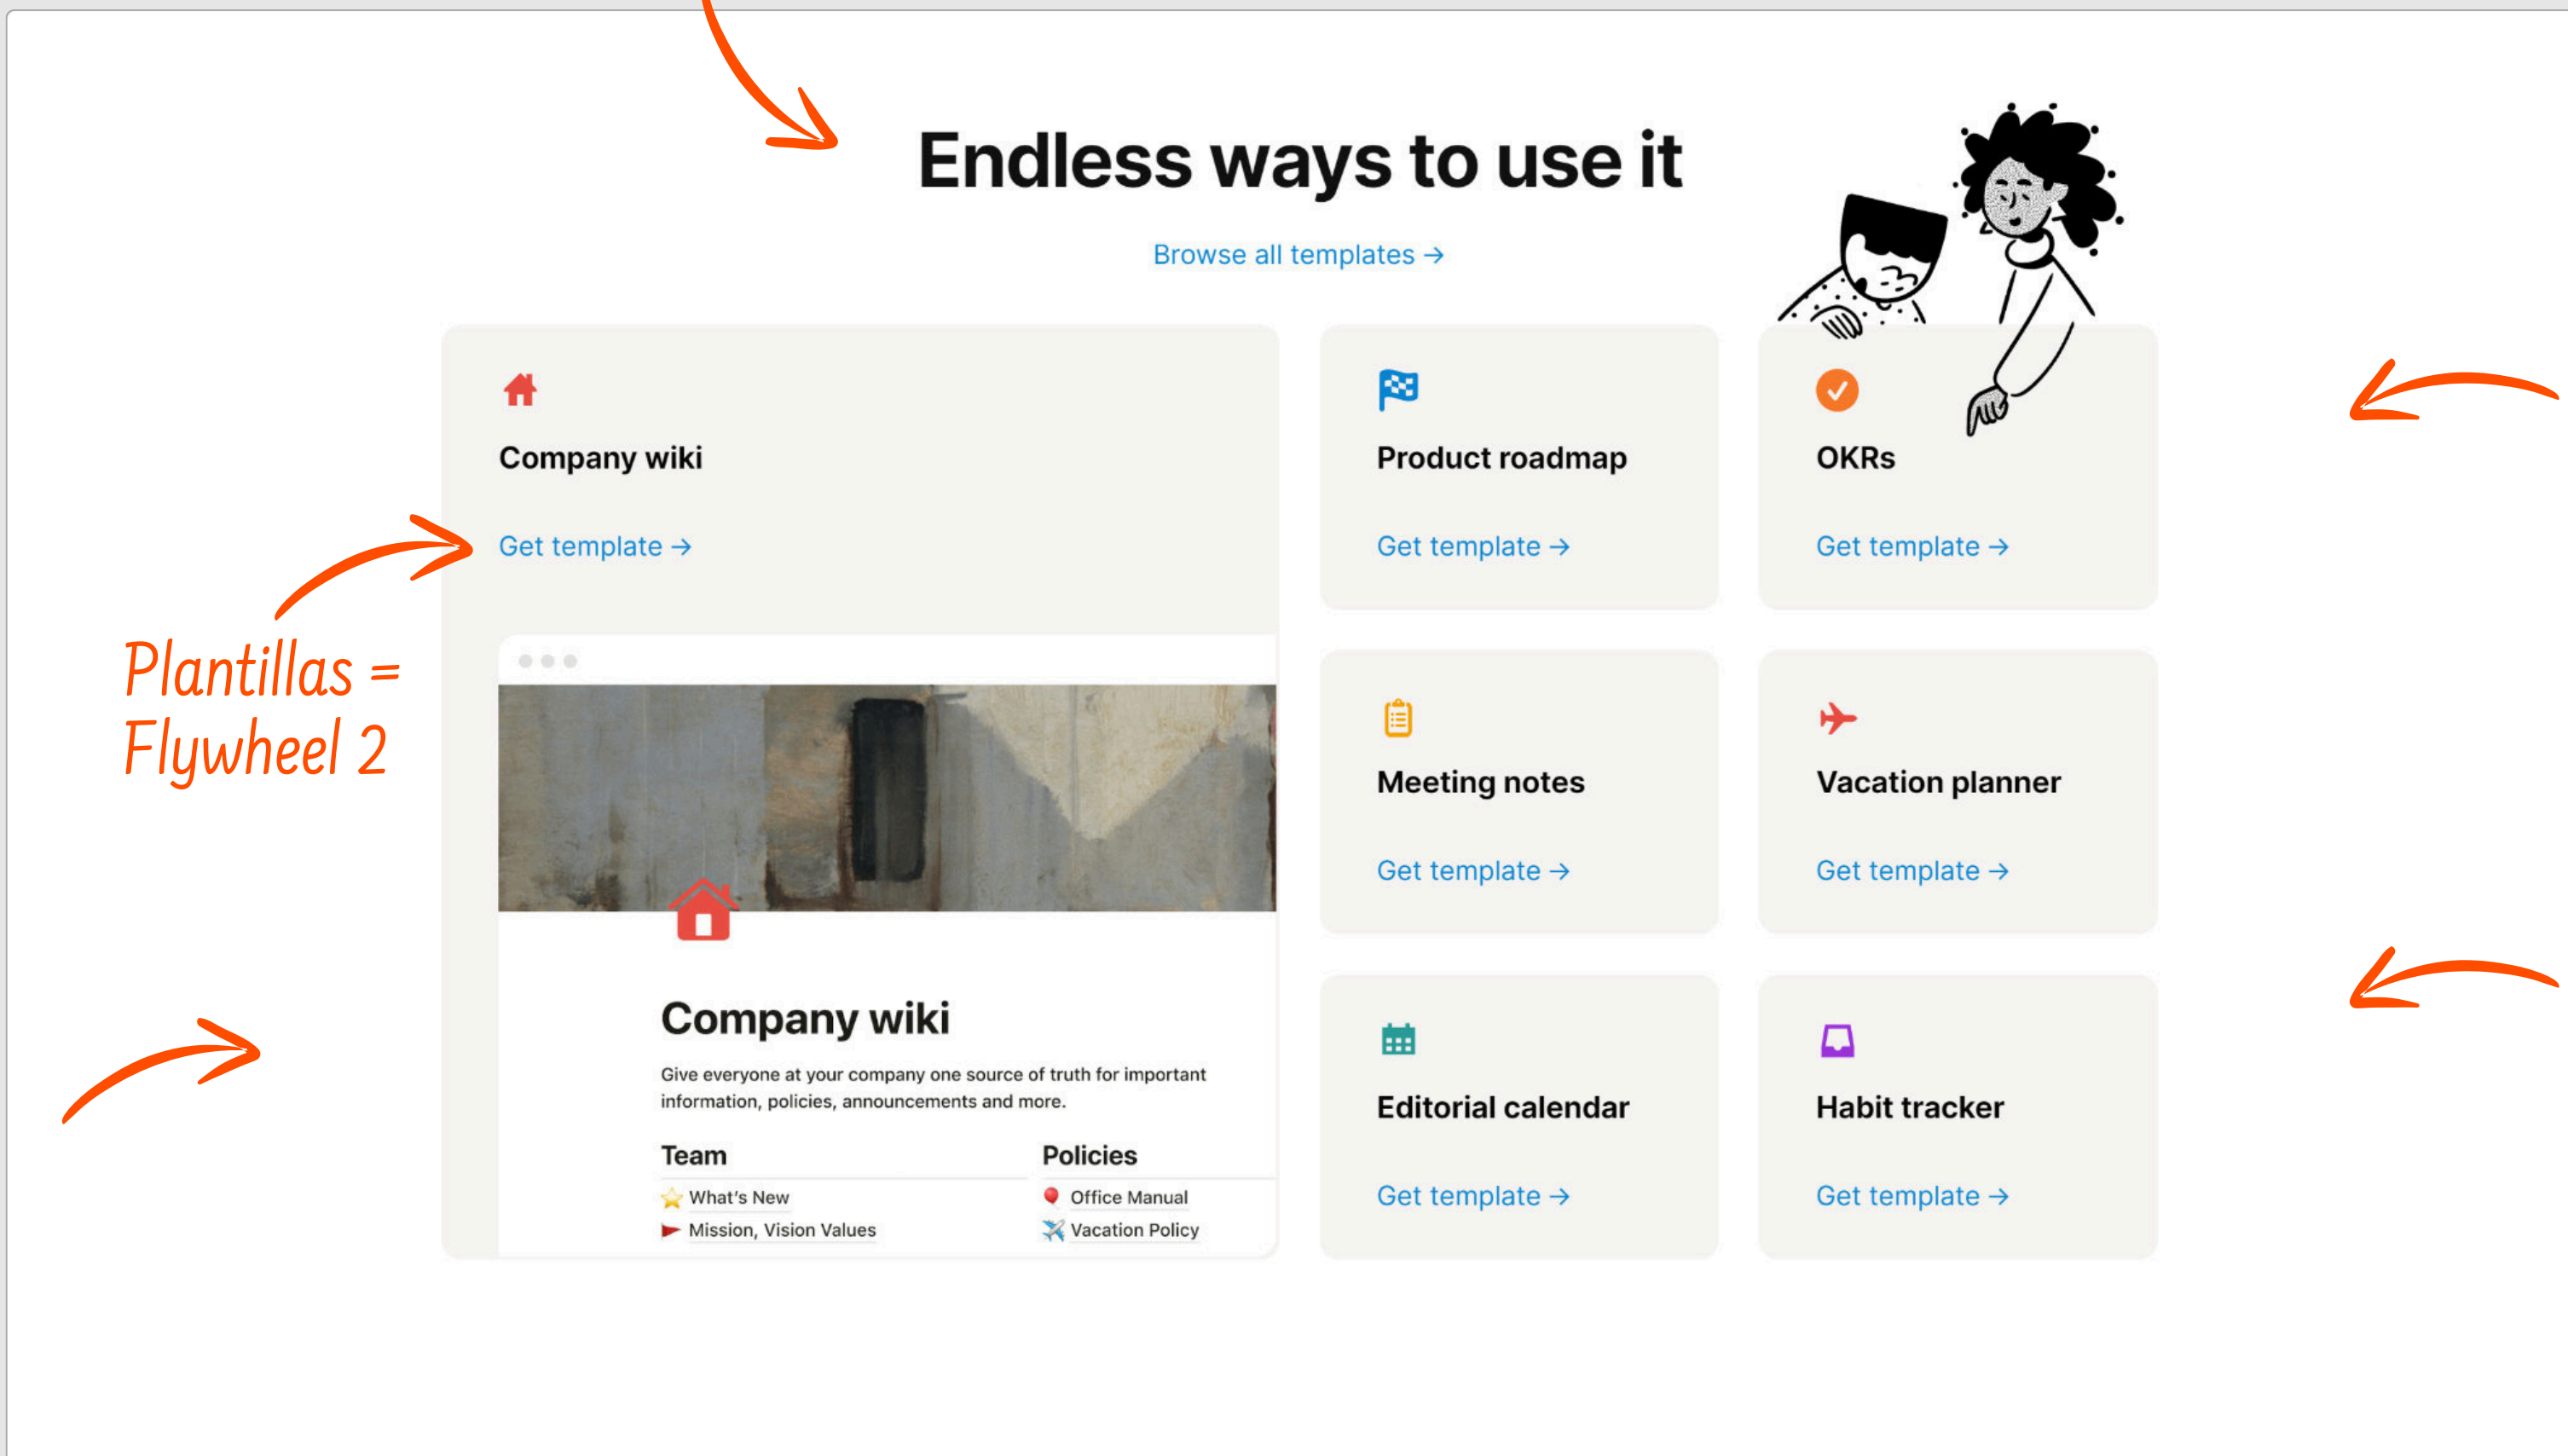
Endless ways to use it

Browse all templates →

Company wiki

Get template →

Plantillas = Flywheel 2

Company wiki

Give everyone at your company one source of truth for important information, policies, announcements and more.

Team
What's New
Mission, Vision Values

Policies
Office Manual
Vacation Policy

Product roadmap

Get template →

OKRs

Get template →

Meeting notes

Get template →

Vacation planner

Get template →

Editorial calendar

Get template →

Habit tracker

Get template →